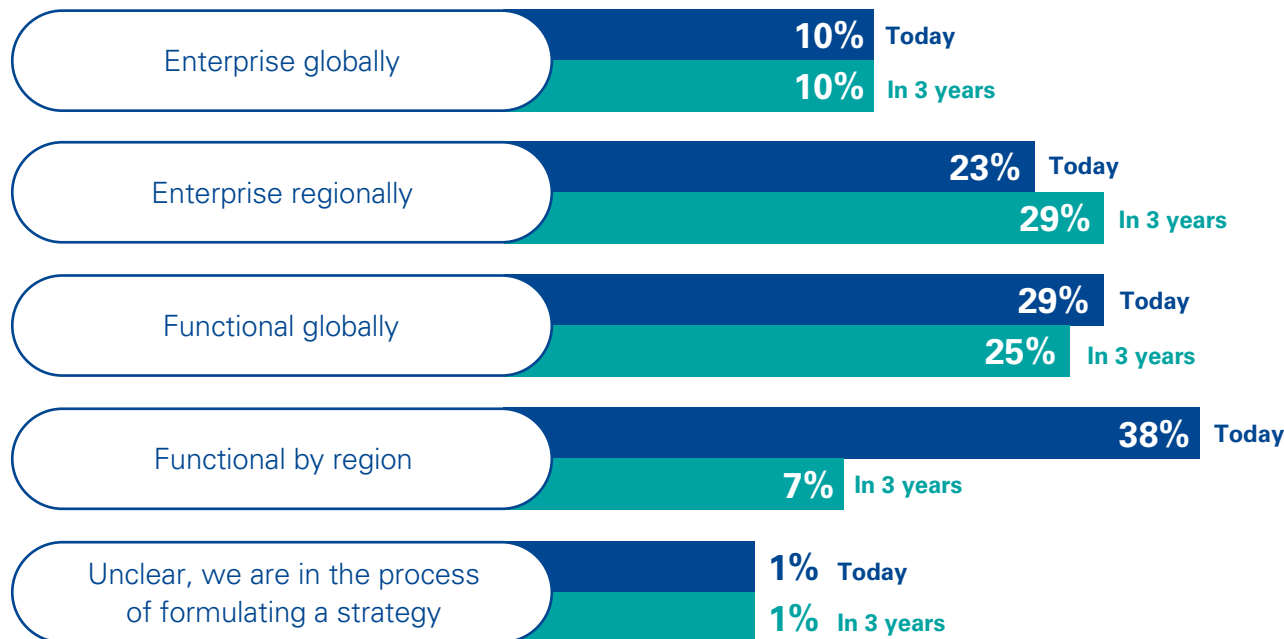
Enterprise globally
10% Today
10% In 3 years

Enterprise regionally
23% Today
29% In 3 years

Functional globally
29% Today
25% In 3 years

Functional by region
38% Today
7% In 3 years

Unclear, we are in the process of formulating a strategy
1% Today
1% In 3 years